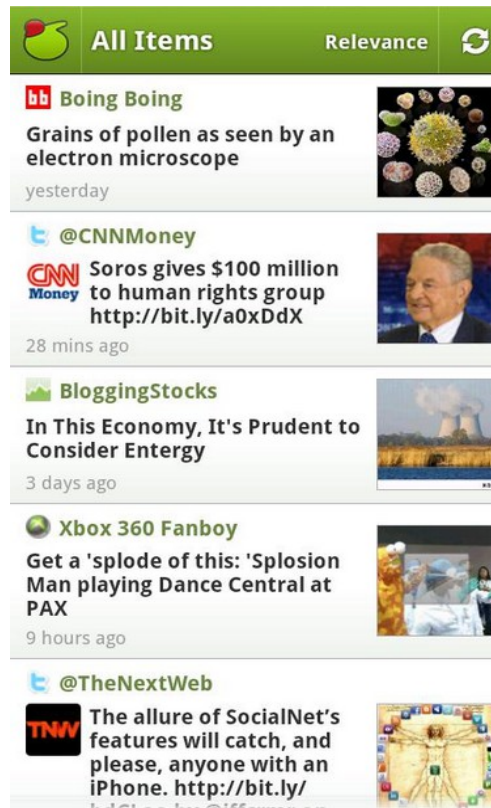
All Items
Relevance

bb Boing Boing
Grains of pollen as seen by an electron microscope
yesterday

@CNNMoney
CNN Money
Soros gives $100 million to human rights group http://bit.ly/a0xDdX
28 mins ago

BloggingStocks
In This Economy, It's Prudent to Consider Entergy
3 days ago

Xbox 360 Fanboy
Get a 'splode of this: 'Splosion Man playing Dance Central at PAX
9 hours ago

@TheNextWeb
TNW
The allure of SocialNet's features will catch, and please, anyone with an iPhone. http://bit.ly/ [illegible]